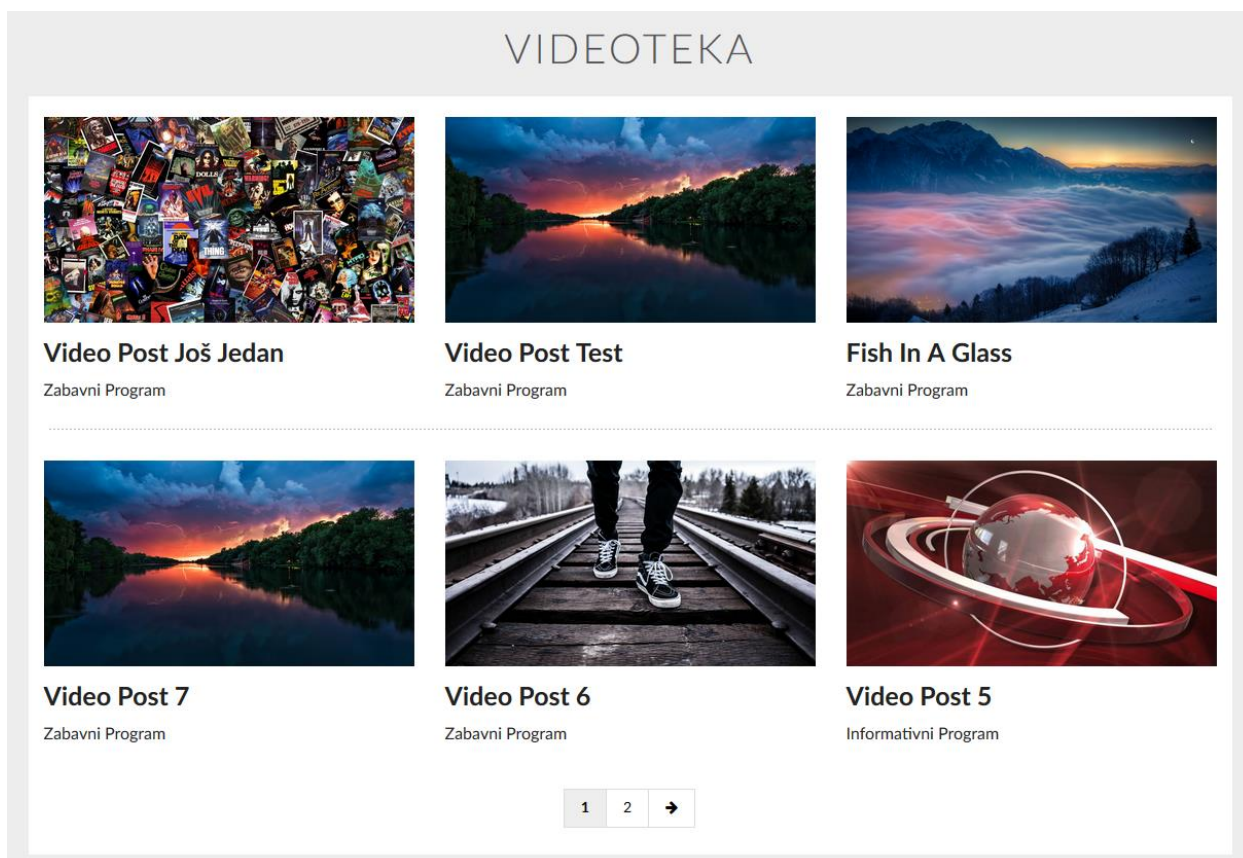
VIDEOTEKA

Video Post Još Jedan
Zabavni Program

Video Post Test
Zabavni Program

Fish In A Glass
Zabavni Program

Video Post 7
Zabavni Program

Video Post 6
Zabavni Program

Video Post 5
Informativni Program

1 2 →